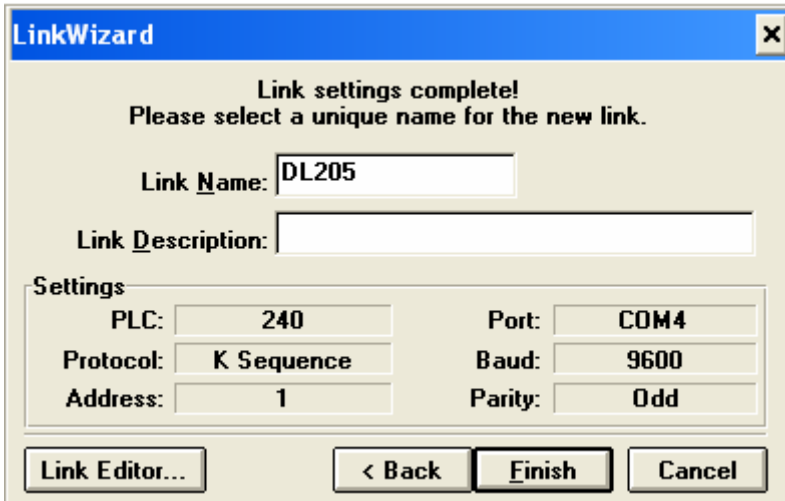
LinkWizard

×

Link settings complete!
Please select a unique name for the new link.

Link Name: DL205

Link Description:

Settings

PLC: 240

Port: COM4

Protocol: K Sequence

Baud: 9600

Address: 1

Parity: Odd

Link Editor...

< Back

Finish

Cancel